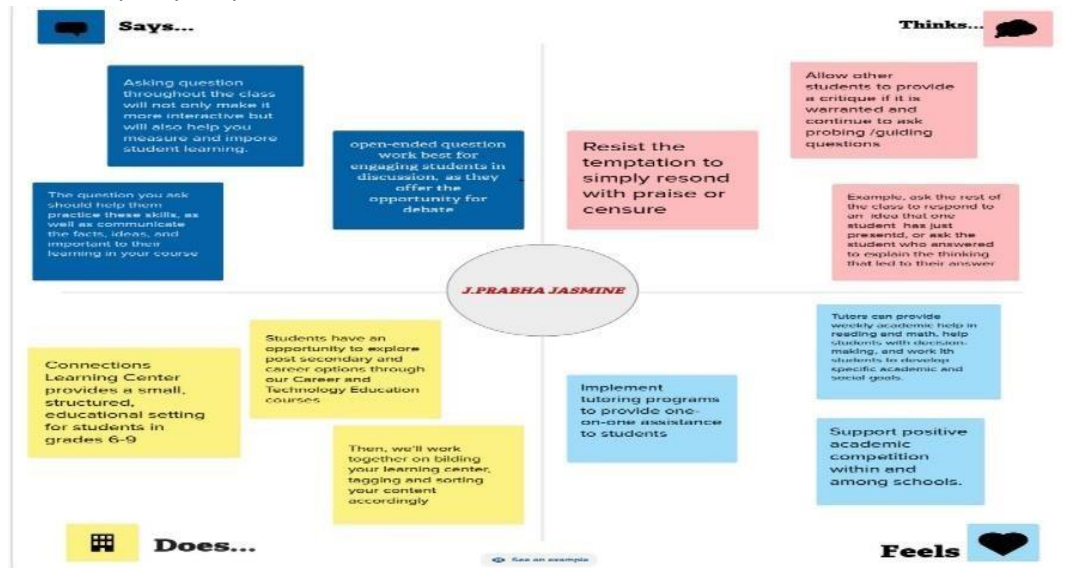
Says...

Thinks...

Asking question throughout the class will not only make it more interactive but will also help you measure and impore student learning.

The question you ask should help them practice these skills, as well as communicate the facts, ideas, and important to their learning in your course

open-ended question work best for engaging students in discussion, as they offer the opportunity for debate

Resist the temptation to simply resond with praise or censure

Allow other students to provide a critique if it is warranted and continue to ask probing /guiding questions

Example, ask the rest of the class to respond to an idea that one student has just presentd, or ask the student who answered to explain the thinking that led to their answer

J.PRABHA JASMINE

Connections Learning Center provides a small, structured, educational setting for students in grades 6-9

Students have an opportunity to explore post secondary and career options through our Career and Technology Education courses

Then, we'll work together on bilding your learning center, tagging and sorting your content accordingly

Implement tutoring programs to provide one-on-one assistance to students

Tutors can provide weekly academic help in reading and math, help students with decision-making, and work ith students to develop specific academic and social goals.

Support positive academic competition within and among schools.

Does...

See an example

Feels